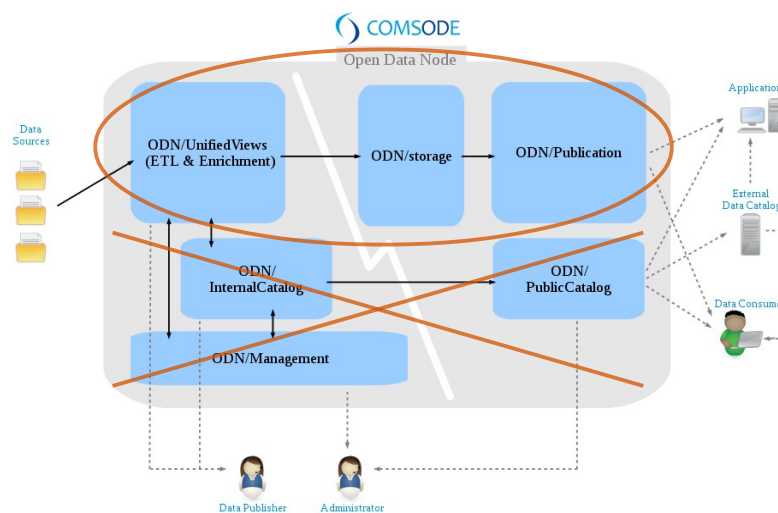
COMSODE

Open Data Node

Data Sources

ODN/UnifiedViews (ETL & Enrichment)

ODN/storage

ODN/Publication

ODN/ InternalCatalog

ODN/ PublicCatalog

ODN/Management

Applicatio

External Data Catalog

Data Consum

Data Publisher

Administrator